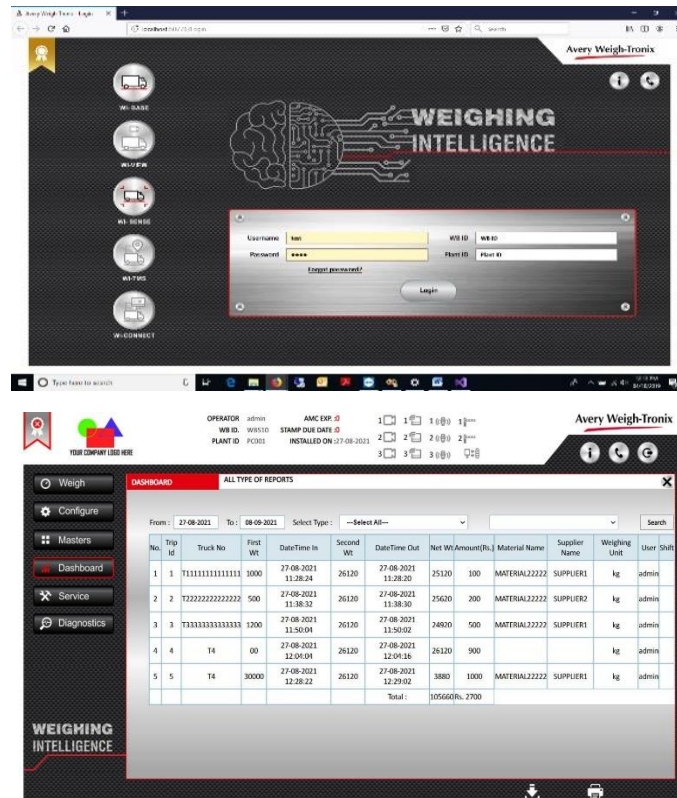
Avery Weigh-Tronix - Login
localhost/WI/2.0/Login
Search

Avery Weigh-Tronix

WI-BASE
WI-VIEW
WI-SENSE
WI-TMS
WI-CONNECT

WEIGHING INTELLIGENCE

Username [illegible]
Password ••••
Forgot password?
WB ID WB ID
Plant ID Plant ID
Login

Type here to search

YOUR COMPANY LOGO HERE
OPERATOR admin
WB ID. WB510
PLANT ID PC001
AMC EXP. :0
STAMP DUE DATE :0
INSTALLED ON :27-08-2021
1 1 1 1
2 2 2 2
3 3 3

Avery Weigh-Tronix

Weigh
Configure
Masters
Dashboard
Service
Diagnostics

WEIGHING INTELLIGENCE

DASHBOARD
ALL TYPE OF REPORTS

From : 27-08-2021 To : 08-09-2021 Select Type : ---Select All--- Search

| No. | Trip Id | Truck No | First Wt | DateTime In | Second Wt | DateTime Out | Net Wt | Amount(Rs.) | Material Name | Supplier Name | Weighing Unit | User | Shift |
|---|---|---|---|---|---|---|---|---|---|---|---|---|---|
| 1 | 1 | T11111111111111 | 1000 | 27-08-2021 11:28:24 | 26120 | 27-08-2021 11:28:20 | 25120 | 100 | MATERIAL22222 | SUPPLIER1 | kg | admin | |
| 2 | 2 | T22222222222222 | 500 | 27-08-2021 11:38:32 | 26120 | 27-08-2021 11:38:30 | 25620 | 200 | MATERIAL22222 | SUPPLIER2 | kg | admin | |
| 3 | 3 | T33333333333333 | 1200 | 27-08-2021 11:50:04 | 26120 | 27-08-2021 11:50:02 | 24920 | 500 | MATERIAL22222 | SUPPLIER1 | kg | admin | |
| 4 | 4 | T4 | 00 | 27-08-2021 12:04:04 | 26120 | 27-08-2021 12:04:16 | 26120 | 900 | | | kg | admin | |
| 5 | 5 | T4 | 30000 | 27-08-2021 12:28:22 | 26120 | 27-08-2021 12:29:02 | 3880 | 1000 | MATERIAL22222 | SUPPLIER1 | kg | admin | |
| | | | | | | Total : | 105660 | Rs. 2700 | | | | | |